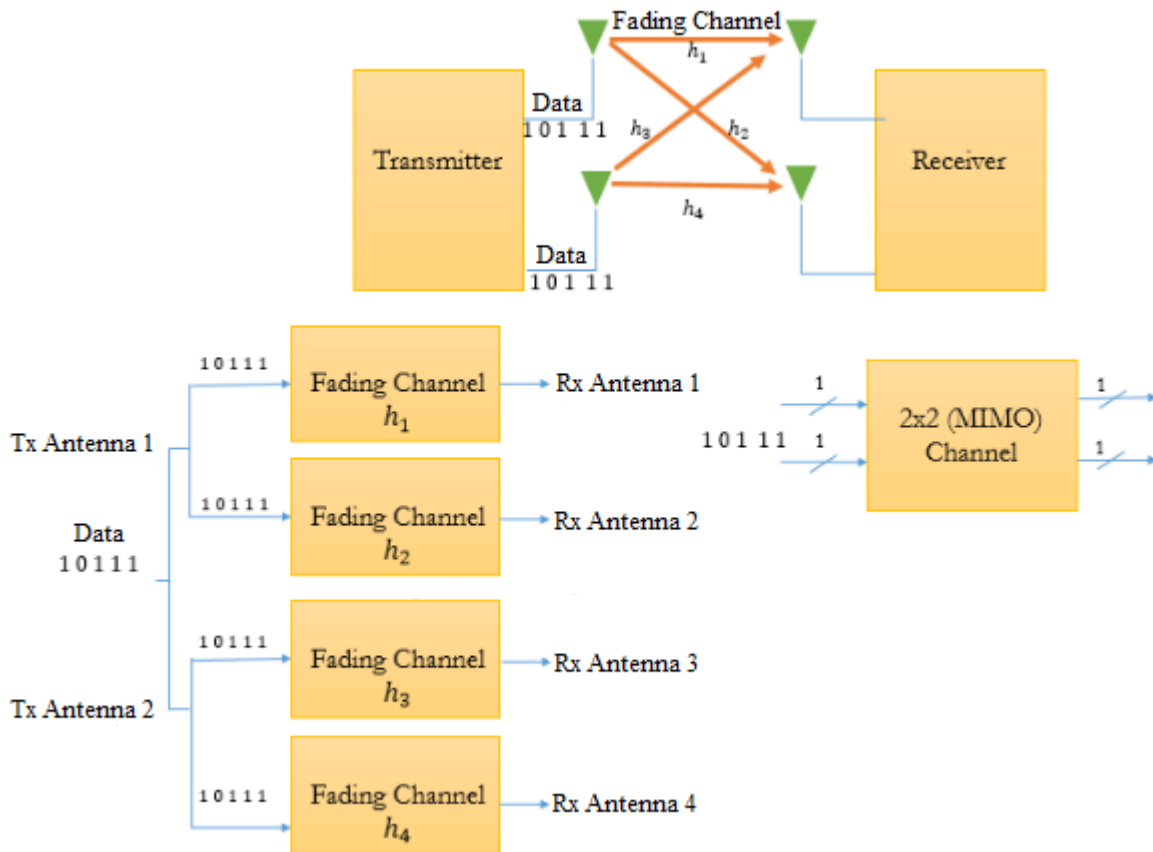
Fading Channel

$h_1$

Data
1 0 1 1 1

$h_3$

$h_2$

Transmitter

Receiver

$h_4$

Data
1 0 1 1 1

1 0 1 1 1

Fading Channel $h_1$

Rx Antenna 1

Tx Antenna 1

1 0 1 1 1

Fading Channel $h_2$

Rx Antenna 2

Data
1 0 1 1 1

1 0 1 1 1

Fading Channel $h_3$

Rx Antenna 3

Tx Antenna 2

1 0 1 1 1

Fading Channel $h_4$

Rx Antenna 4

1

1 0 1 1 1

1

2x2 (MIMO) Channel

1

1